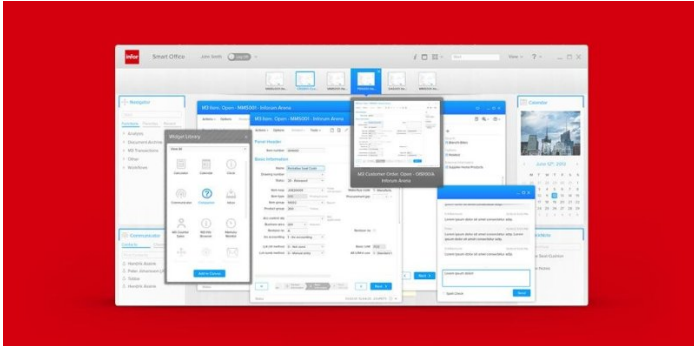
infor Smart Office

Navigator

Widget Library

Calendar

MI Customer Order. Open - OIS100/A Infocom Arena

M3 Item. Open - MMS001 - Infocom Arena

Add to Canvas

Next

Communicator

Calendar

June 12th 2015

Next

Send